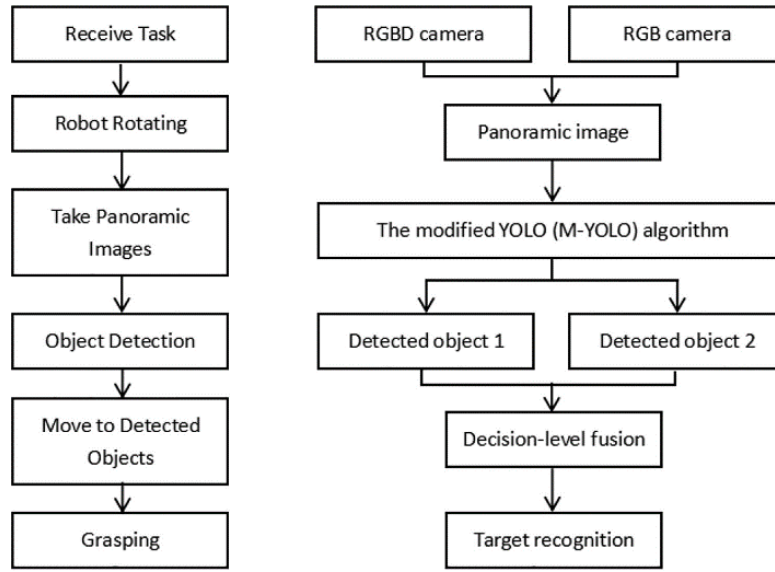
Receive Task

Robot Rotating

Take Panoramic Images

Object Detection

Move to Detected Objects

Grasping

RGBD camera

RGB camera

Panoramic image

The modified YOLO (M-YOLO) algorithm

Detected object 1

Detected object 2

Decision-level fusion

Target recognition